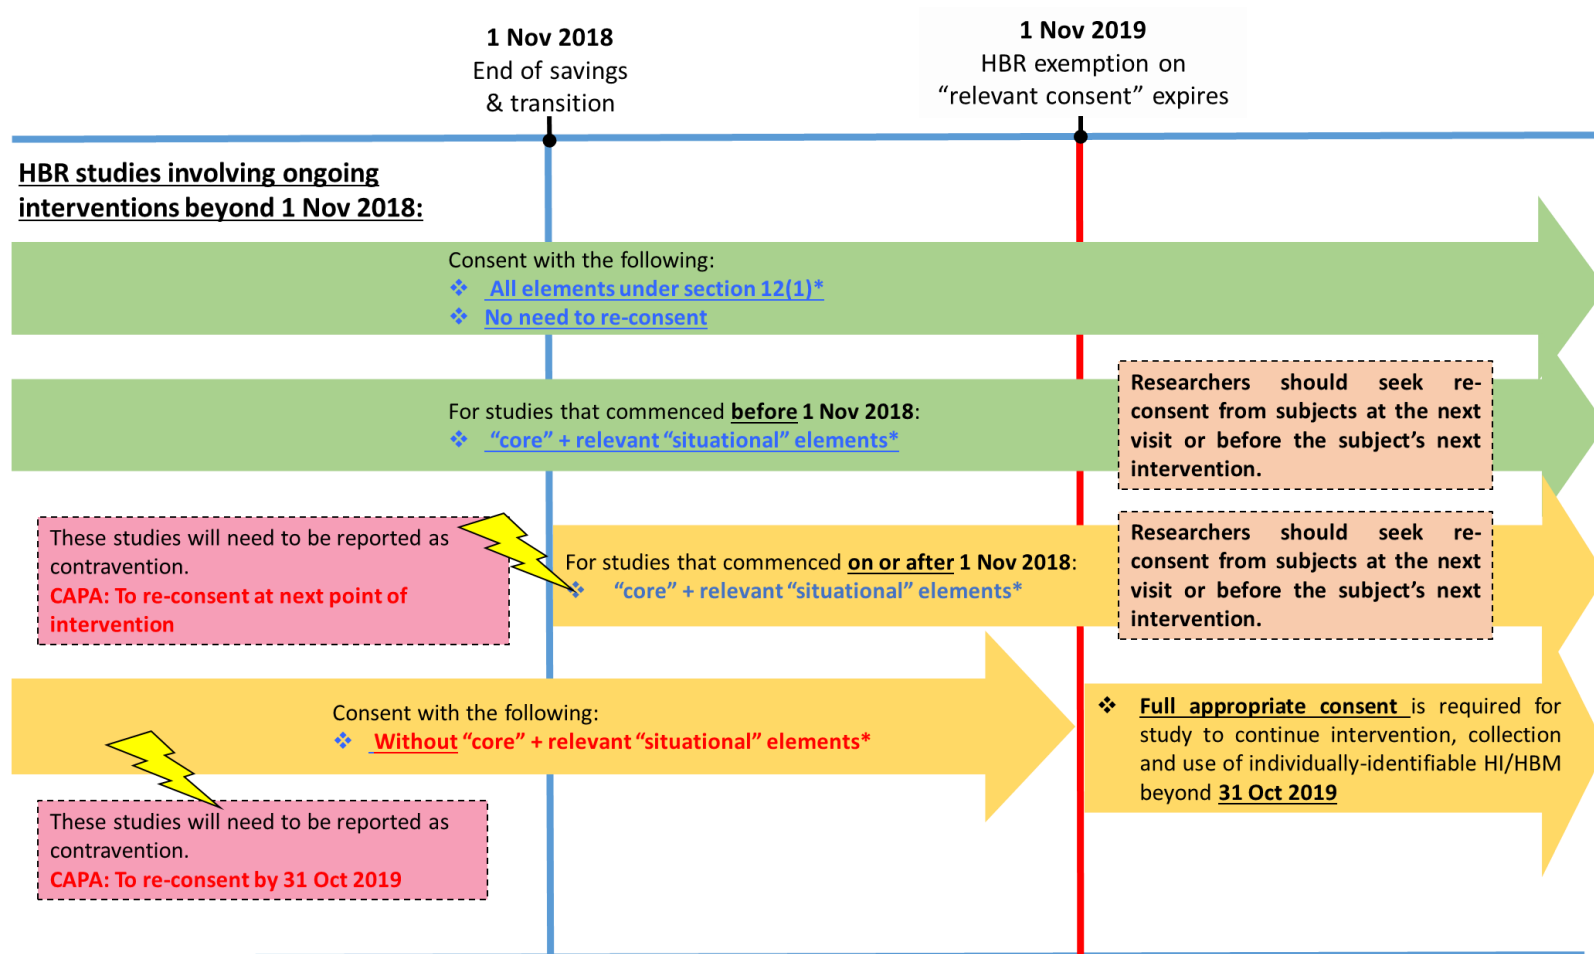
1 Nov 2018
End of savings & transition

1 Nov 2019
HBR exemption on "relevant consent" expires

HBR studies involving ongoing interventions beyond 1 Nov 2018:

Consent with the following:
❖ All elements under section 12(1)*
❖ No need to re-consent

For studies that commenced before 1 Nov 2018:
❖ "core" + relevant "situational" elements*

Researchers should seek re-consent from subjects at the next visit or before the subject's next intervention.

These studies will need to be reported as contravention.
CAPA: To re-consent at next point of intervention

For studies that commenced on or after 1 Nov 2018:
❖ "core" + relevant "situational" elements*

Researchers should seek re-consent from subjects at the next visit or before the subject's next intervention.

Consent with the following:
❖ Without "core" + relevant "situational" elements*

❖ Full appropriate consent is required for study to continue intervention, collection and use of individually-identifiable HI/HBM beyond 31 Oct 2019

These studies will need to be reported as contravention.
CAPA: To re-consent by 31 Oct 2019